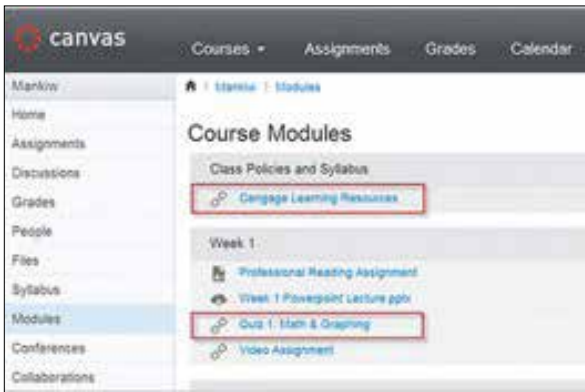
canvas

Courses ▾ Assignments Grades Calendar

Mankiw
Home
Assignments
Discussions
Grades
People
Files
Syllabus
Modules
Conferences
Collaborations

Mankiw > Modules

Course Modules

Class Policies and Syllabus

Cengage Learning Resources

Week 1

Professional Reading Assignment

Week 1 Powerpoint Lecture.pptx

Quiz 1: Math & Graphing

Video Assignment